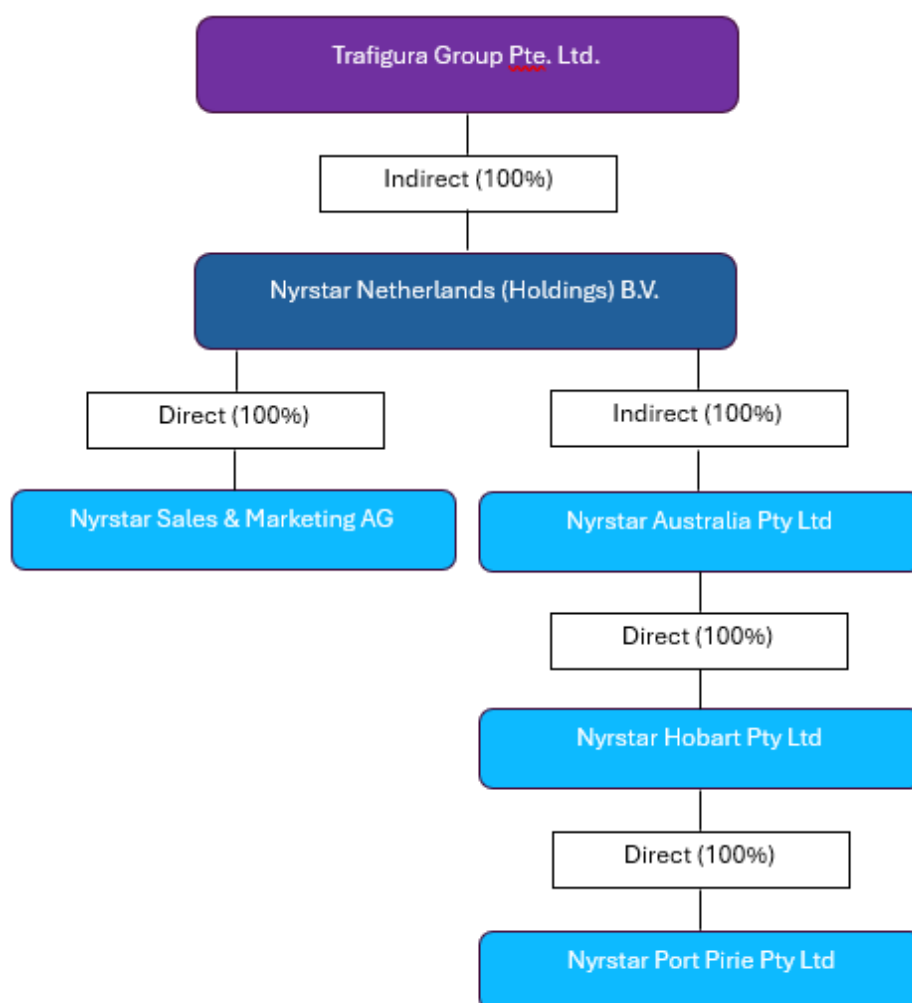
Trafigura Group Pte. Ltd.

Indirect (100%)

Nyrstar Netherlands (Holdings) B.V.

Direct (100%)

Nyrstar Sales & Marketing AG

Indirect (100%)

Nyrstar Australia Pty Ltd

Direct (100%)

Nyrstar Hobart Pty Ltd

Direct (100%)

Nyrstar Port Pirie Pty Ltd